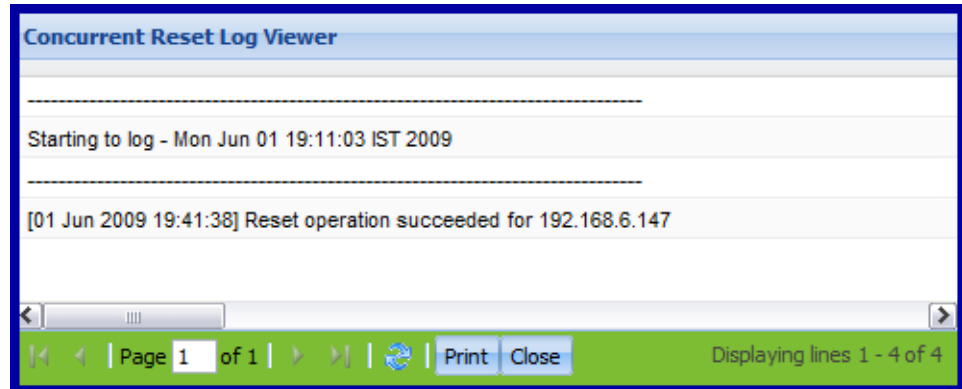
Concurrent Reset Log Viewer

--------------------------------------------------------------------------------

Starting to log - Mon Jun 01 19:11:03 IST 2009

--------------------------------------------------------------------------------

[01 Jun 2009 19:41:38] Reset operation succeeded for 192.168.6.147

Page 1 of 1 Print Close Displaying lines 1 - 4 of 4